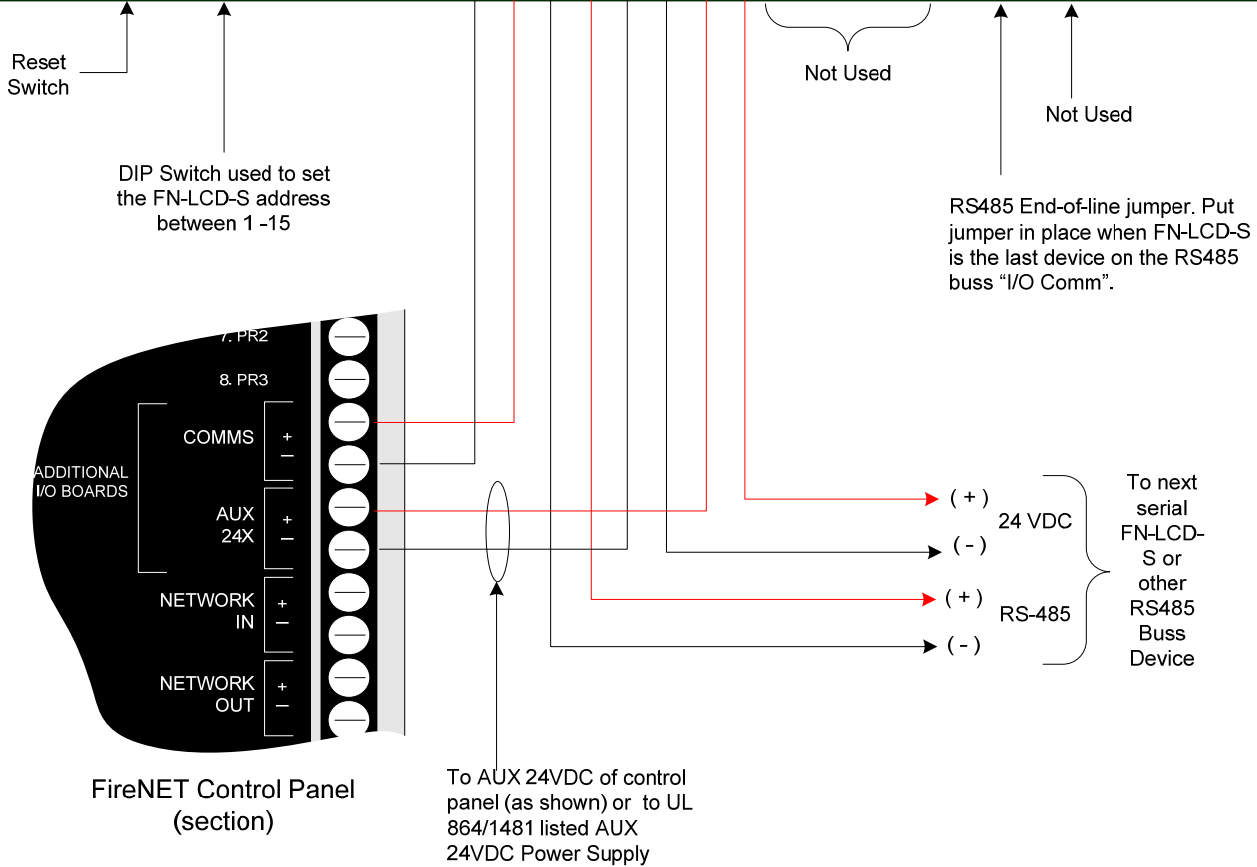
Reset Switch

DIP Switch used to set the FN-LCD-S address between 1 -15

Not Used

Not Used

RS485 End-of-line jumper. Put jumper in place when FN-LCD-S is the last device on the RS485 buss “I/O Comm”.

7. PR2

8. PR3

ADDITIONAL I/O BOARDS

COMMS +
–

AUX 24X +
–

NETWORK IN +
–

NETWORK OUT +
–

( + )
24 VDC
( - )

( + )
RS-485
( - )

To next serial FN-LCD-S or other RS485 Buss Device

FireNET Control Panel (section)

To AUX 24VDC of control panel (as shown) or to UL 864/1481 listed AUX 24VDC Power Supply